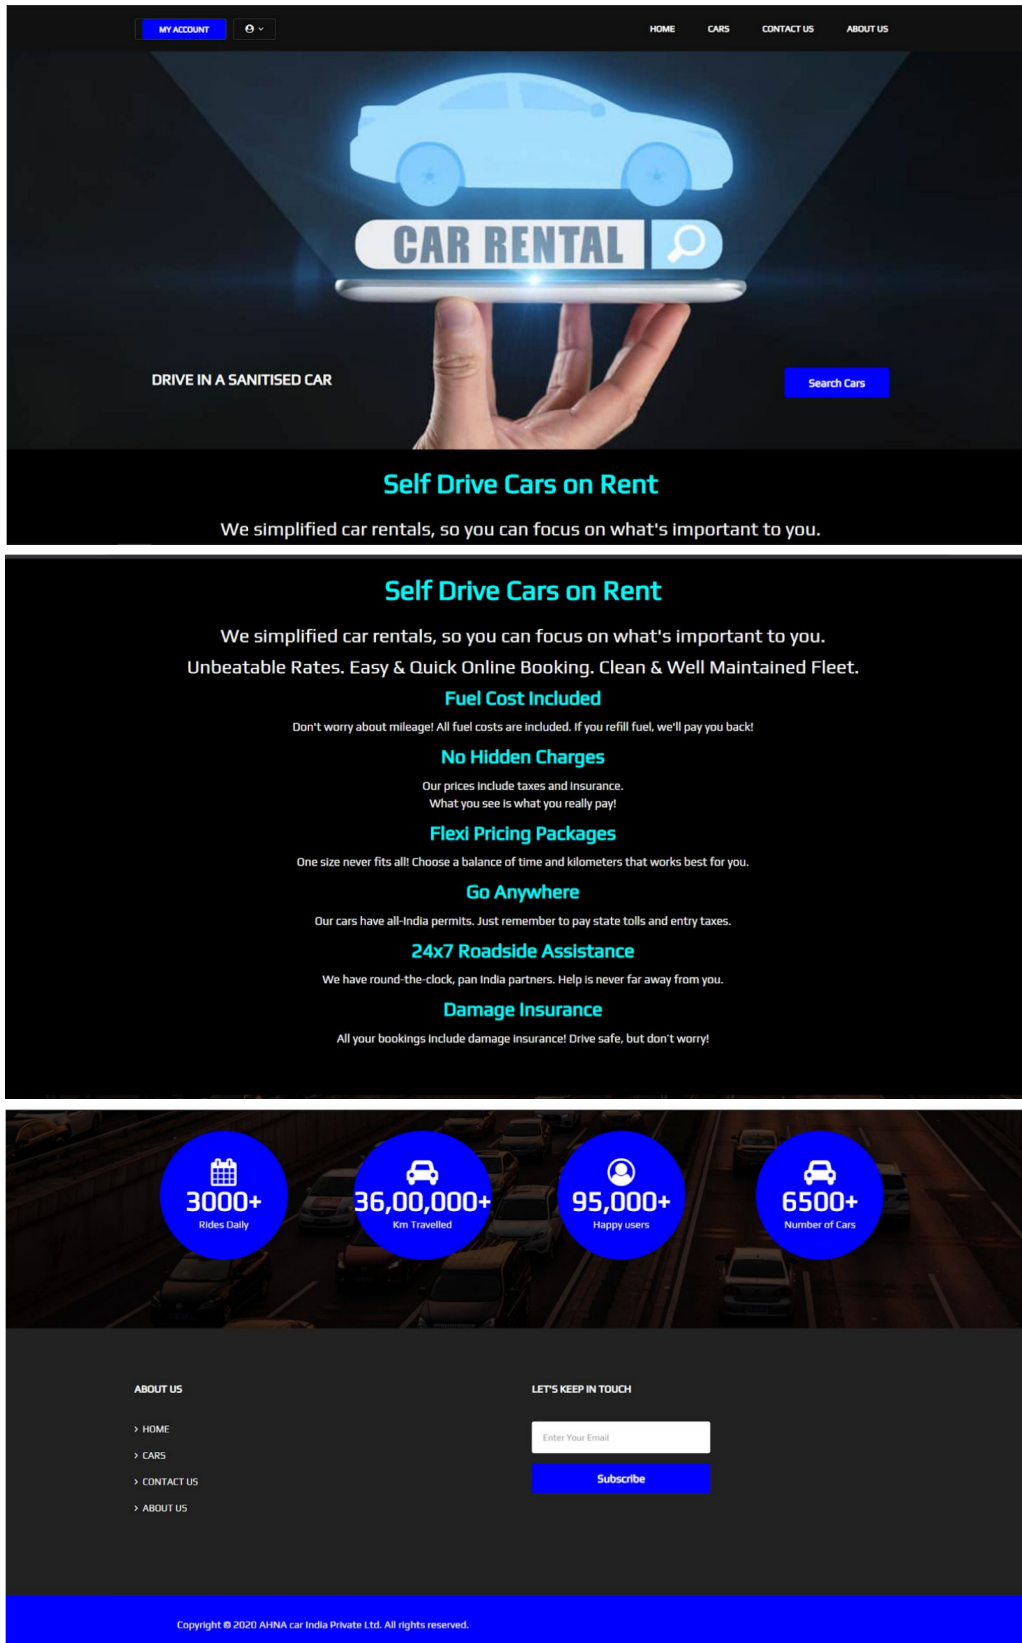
MY ACCOUNT

HOME CARS CONTACT US ABOUT US

CAR RENTAL

DRIVE IN A SANITISED CAR

Search Cars

Self Drive Cars on Rent

We simplified car rentals, so you can focus on what's important to you.

Self Drive Cars on Rent

We simplified car rentals, so you can focus on what's important to you.

Unbeatable Rates. Easy & Quick Online Booking. Clean & Well Maintained Fleet.

Fuel Cost Included

Don't worry about mileage! All fuel costs are included. If you refill fuel, we'll pay you back!

No Hidden Charges

Our prices include taxes and insurance.
What you see is what you really pay!

Flexi Pricing Packages

One size never fits all! Choose a balance of time and kilometers that works best for you.

Go Anywhere

Our cars have all-India permits. Just remember to pay state tolls and entry taxes.

24x7 Roadside Assistance

We have round-the-clock, pan India partners. Help is never far away from you.

Damage Insurance

All your bookings include damage insurance! Drive safe, but don't worry!

3000+
Rides Daily

36,00,000+
Km Travelled

95,000+
Happy users

6500+
Number of Cars

ABOUT US

› HOME
› CARS
› CONTACT US
› ABOUT US

LET'S KEEP IN TOUCH

Enter Your Email

Subscribe

Copyright © 2020 AHNA car India Private Ltd. All rights reserved.